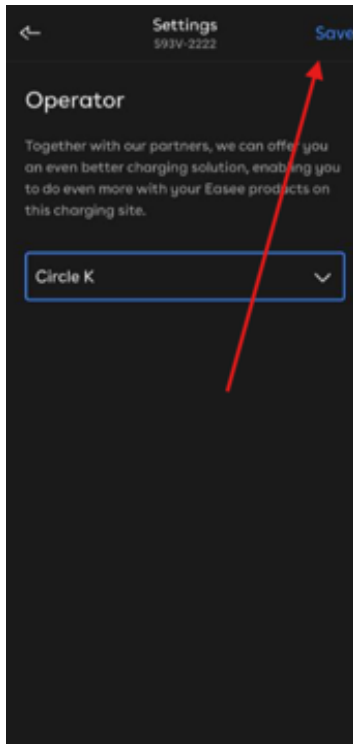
Settings
S93V-2222
Save

Operator

Together with our partners, we can offer you an even better charging solution, enabling you to do even more with your Easee products on this charging site.

Circle K